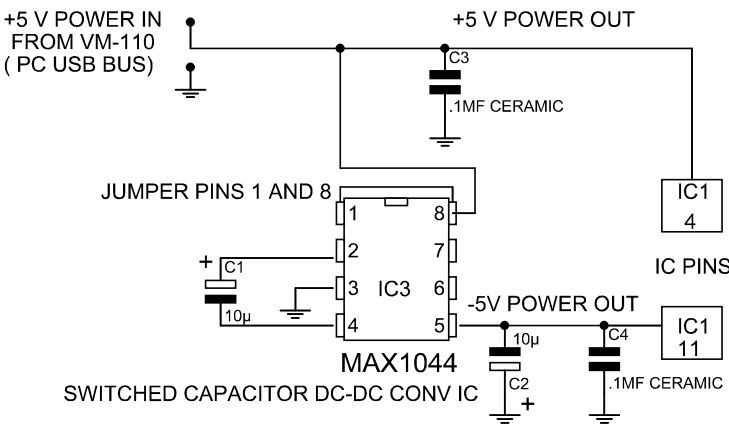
+5 V POWER IN FROM VM-110 ( PC USB BUS)

+5 V POWER OUT

C3

.1MF CERAMIC

JUMPER PINS 1 AND 8

1 2 3 4

8 7 6 5

IC3

+ C1

10µ

IC1

4

IC PINS

-5V POWER OUT

IC1

11

10µ

C2

+

C4

.1MF CERAMIC

MAX1044

SWITCHED CAPACITOR DC-DC CONV IC